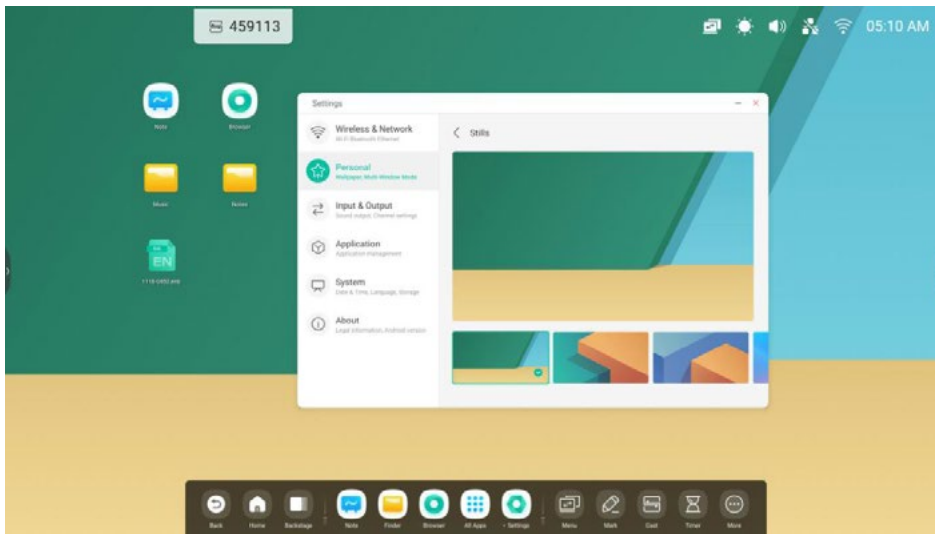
459113

05:10 AM

Note
Browser
Music
Notes
EN
1118-0452.png

Settings

Wireless & Network
Wi-Fi Bluetooth Ethernet

Personal
Wallpaper, Multi-Window Mode

Input & Output
Sound output, Channel settings

Application
Application management

System
Date & Time, Language, Storage

About
Legal information, Android version

Stills

Back
Home
Backstage
Note
Finder
Browser
All Apps
Settings
Menu
Mark
Cast
Timer
More